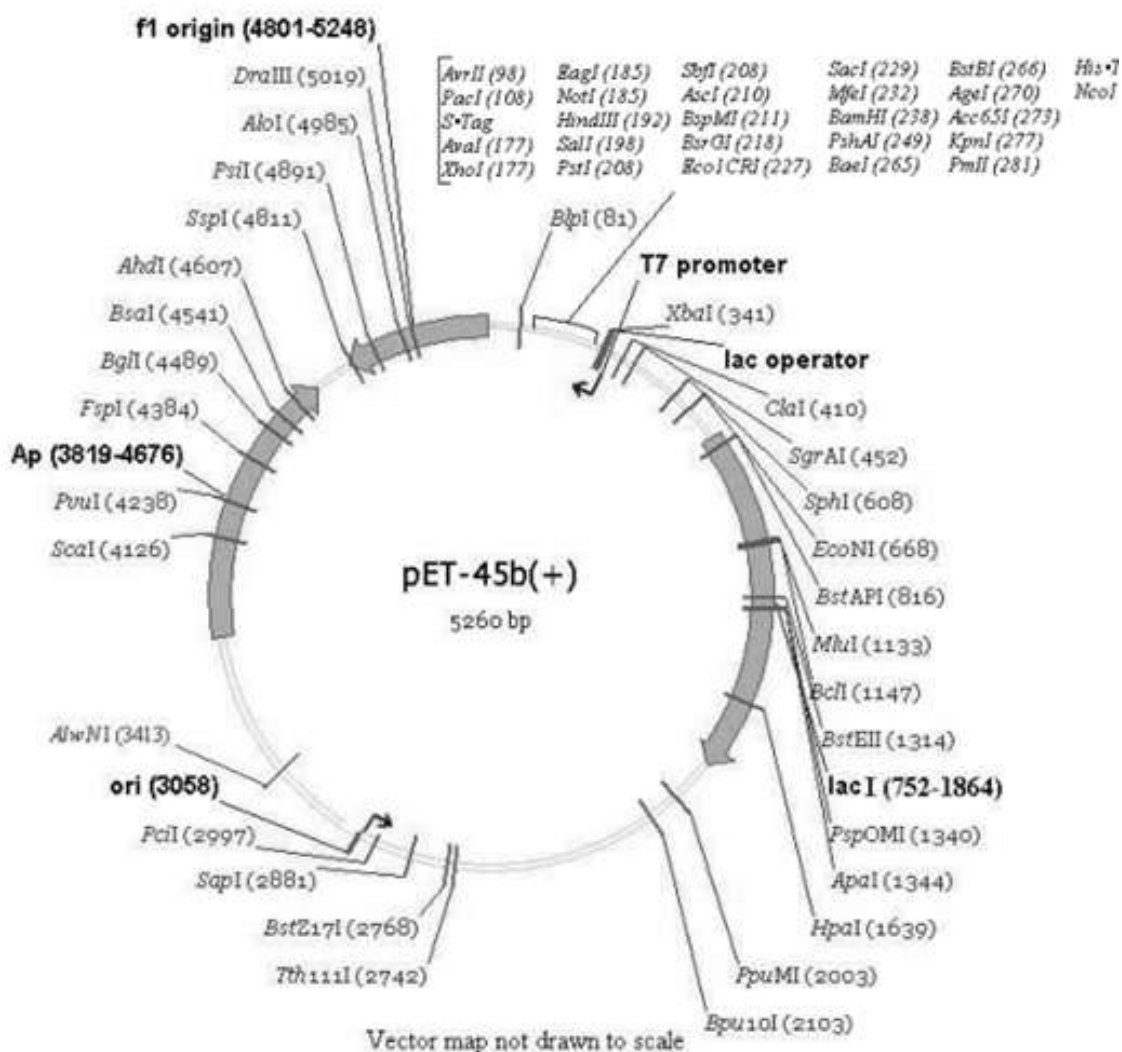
f1 origin (4801-5248)

DraIII (5019)
AloI (4985)
PsiI (4891)
SspI (4811)
AhdI (4607)
BsaI (4541)
BglI (4489)
FspI (4384)
Ap (3819-4676)
PvuI (4238)
ScaI (4126)

AvrII (98)
PacI (108)
S•Tag
AvaI (177)
XhoI (177)

EagI (185)
NotI (185)
HindIII (192)
SalI (198)
PstI (208)

SbfI (208)
AscI (210)
BspMI (211)
BsrGI (218)
Eco1CRI (227)

SacI (229)
MfeI (232)
BamHI (238)
PshAI (249)
BaeI (265)

BstBI (266)
AgeI (270)
Acc65I (273)
KpnI (277)
PmlI (281)

His•T
NcoI

BlpI (81)
T7 promoter
XbaI (341)
lac operator
ClaI (410)
SgrAI (452)
SphI (608)
EcoNI (668)
BstAPI (816)
MluI (1133)
BclI (1147)
BstEII (1314)
lacI (752-1864)
PspOMI (1340)
ApaI (1344)
HpaI (1639)
FpuMI (2003)
Bpu10I (2103)

pET-45b(+)
5260 bp

AlwNI (3413)
ori (3058)
PciI (2997)
SapI (2881)
BstZ17I (2768)
Tth111I (2742)

Vector map not drawn to scale